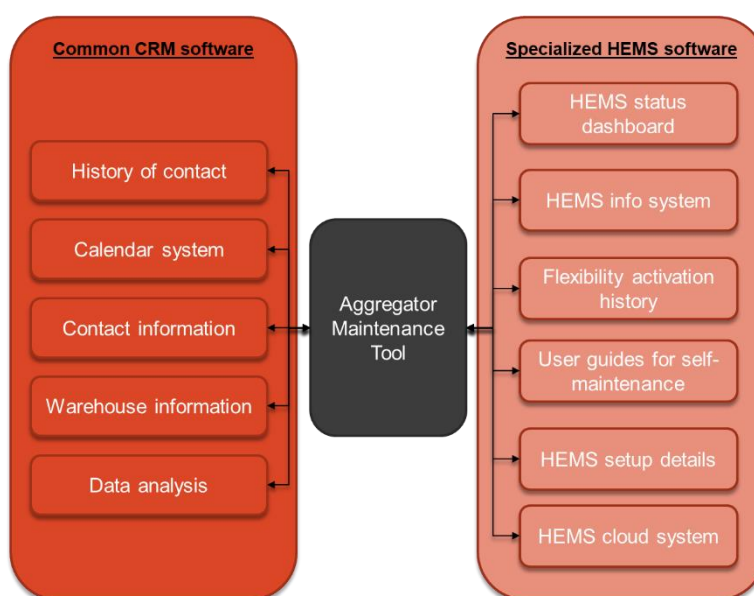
Common CRM software

History of contact

Calendar system

Contact information

Warehouse information

Data analysis

Aggregator Maintenance Tool

Specialized HEMS software

HEMS status dashboard

HEMS info system

Flexibility activation history

User guides for self-maintenance

HEMS setup details

HEMS cloud system